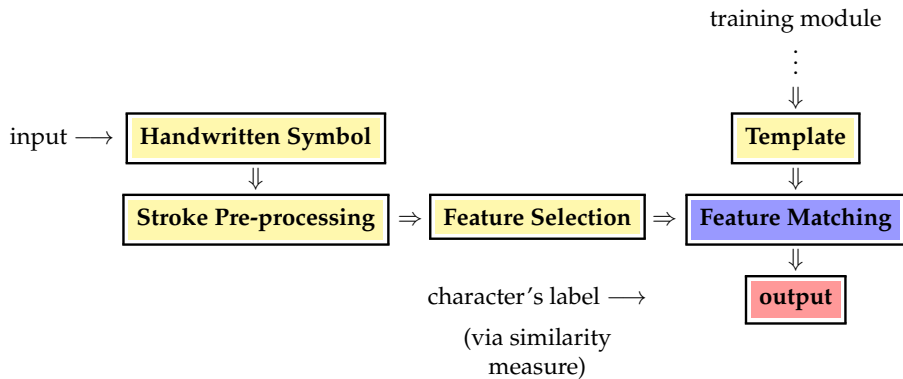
training module

input $\longrightarrow$ Handwritten Symbol

Template

Stroke Pre-processing $\Rightarrow$ Feature Selection $\Rightarrow$ Feature Matching

character's label $\longrightarrow$

output

(via similarity measure)